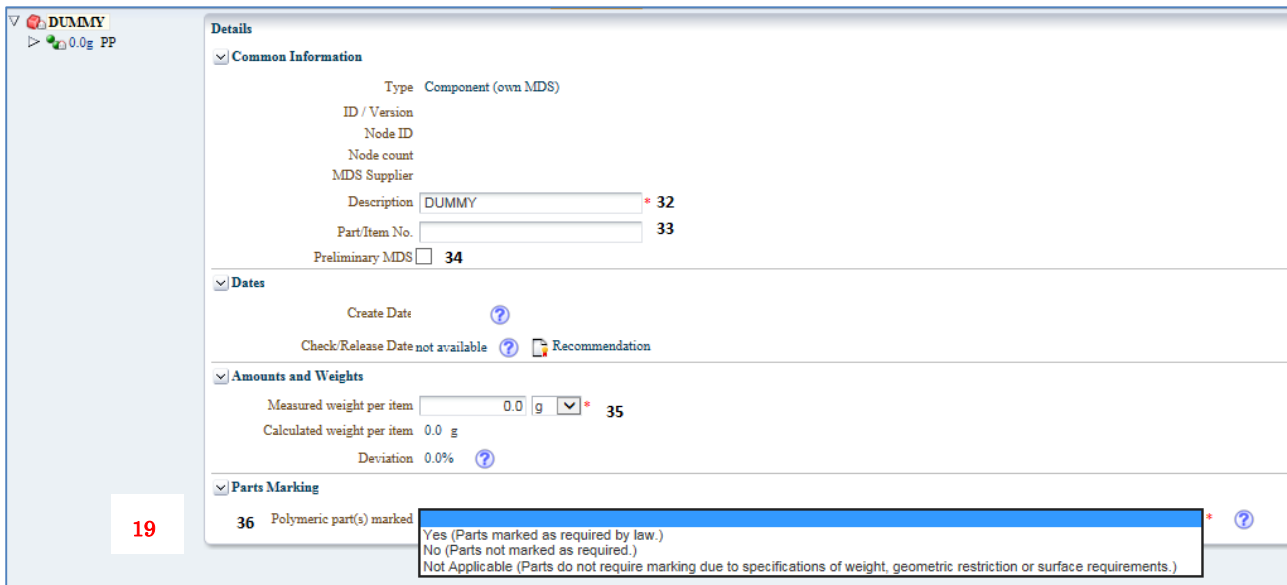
DUMMY
0.0g PP

Details

Common Information

Type Component (own MDS)
ID / Version
Node ID
Node count
MDS Supplier
Description DUMMY * 32
Part/Item No. 33
Preliminary MDS 34

Dates

Create Date
Check/Release Date not available Recommendation

Amounts and Weights

Measured weight per item 0.0 g * 35
Calculated weight per item 0.0 g
Deviation 0.0%

Parts Marking

36 Polymeric part(s) marked *
Yes (Parts marked as required by law.)
No (Parts not marked as required.)
Not Applicable (Parts do not require marking due to specifications of weight, geometric restriction or surface requirements.)

19